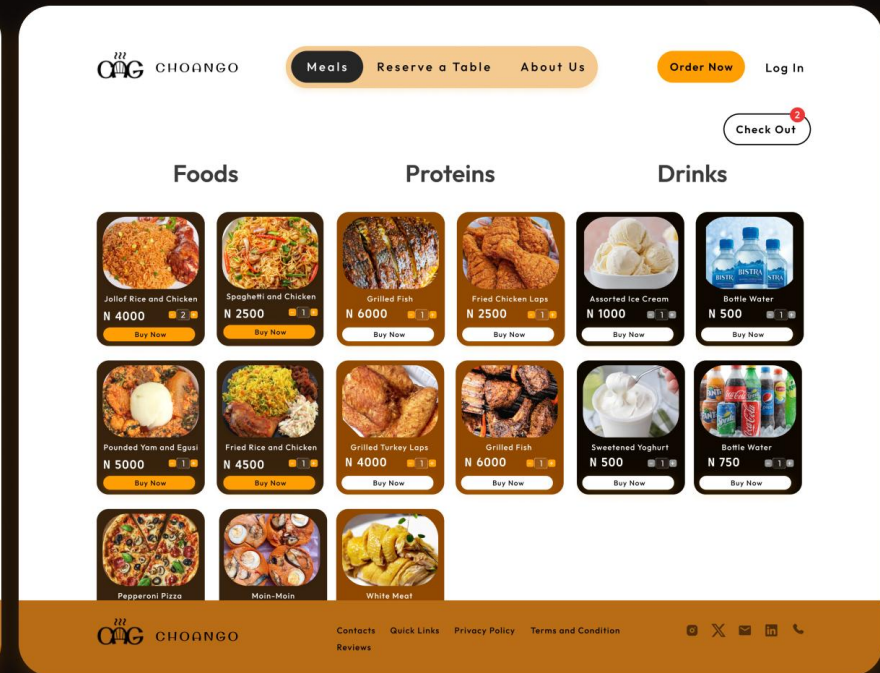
CHOANGO

Meals Reserve a Table About Us

Order Now Log In

2
Check Out

Foods

Proteins

Drinks

Jollof Rice and Chicken
N 4000 2
Buy Now

Spaghetti and Chicken
N 2500 1
Buy Now

Grilled Fish
N 6000 1
Buy Now

Fried Chicken Laps
N 2500 1
Buy Now

Assorted Ice Cream
N 1000 1
Buy Now

Bottle Water
N 500 1
Buy Now

Pounded Yam and Egusi
N 5000 1
Buy Now

Fried Rice and Chicken
N 4500 1
Buy Now

Grilled Turkey Laps
N 4000 1
Buy Now

Grilled Fish
N 6000 1
Buy Now

Sweetened Yoghurt
N 500 1
Buy Now

Bottle Water
N 750 1
Buy Now

Pepperoni Pizza

Moin-Moin

White Meat

CHOANGO

Contacts Quick Links Privacy Policy Terms and Condition
Reviews